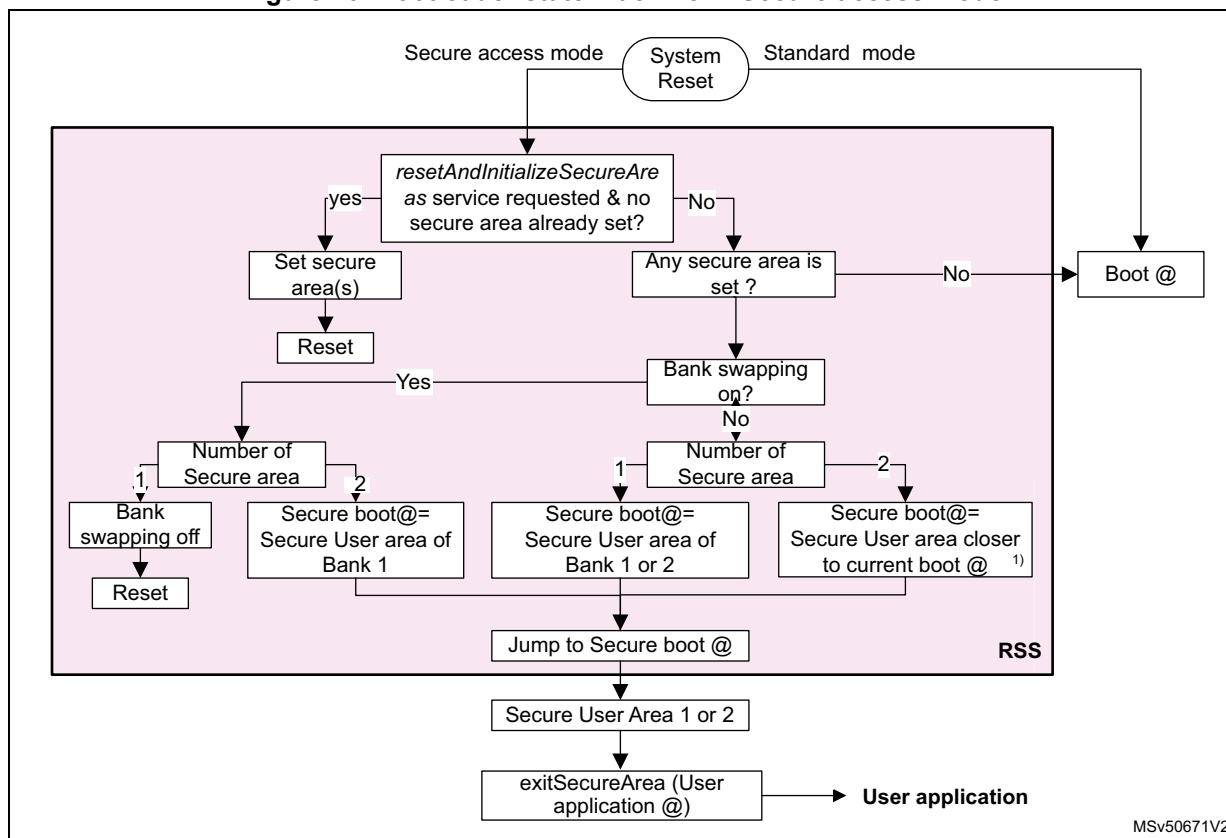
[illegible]

Secure access mode

System Reset

Standard mode

*resetAndInitializeSecureAreas* service requested & no secure area already set?

yes

No

Set secure area(s)

Reset

Any secure area is set ?

No

Boot @

Bank swapping on?

Yes

No

Number of Secure area

1

2

Bank swapping off

Reset

Secure boot@= Secure User area of Bank 1

Number of Secure area

1

2

Secure boot@= Secure User area of Bank 1 or 2

Secure boot@= Secure User area closer to current boot @ 1)

Jump to Secure boot @

RSS

Secure User Area 1 or 2

exitSecureArea (User application @)

**User application**

MSv50671V2